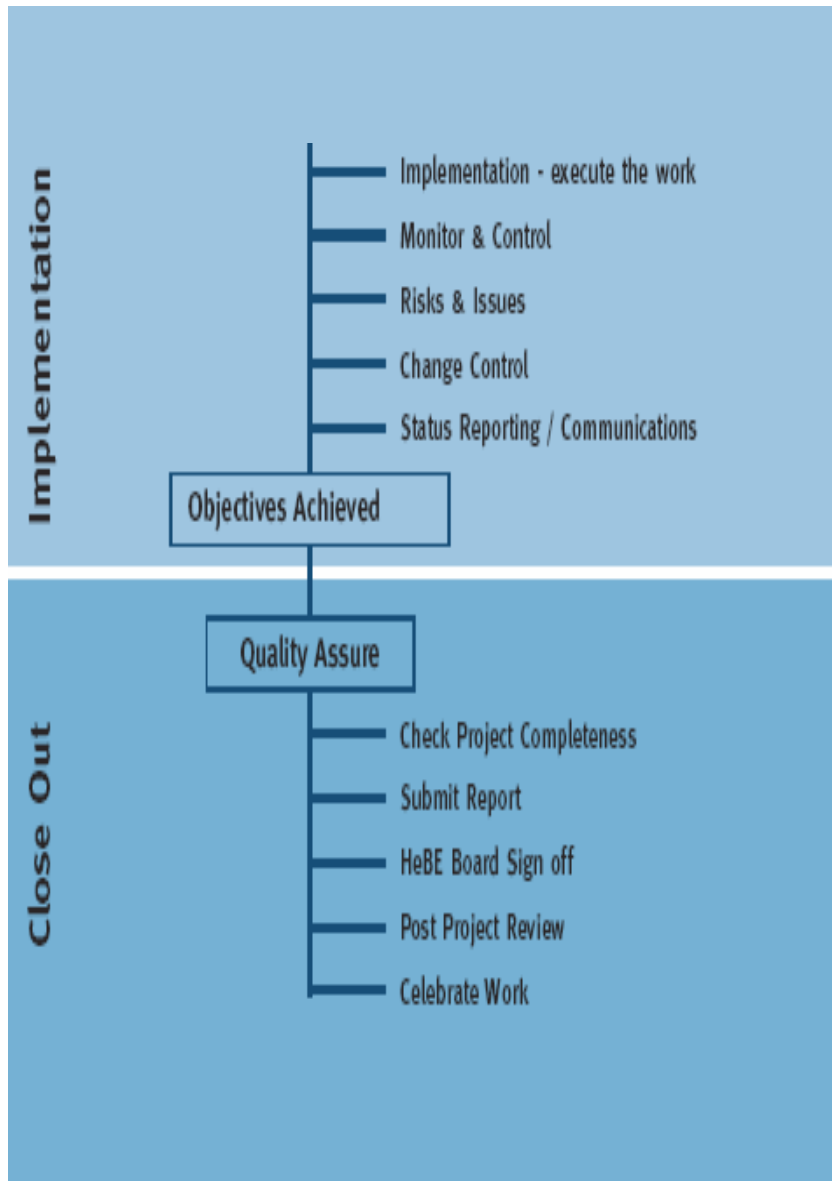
Implementation

Implementation - execute the work

Monitor & Control

Risks & Issues

Change Control

Status Reporting / Communications

Objectives Achieved

Close Out

Quality Assure

Check Project Completeness

Submit Report

HeBE Board Sign off

Post Project Review

Celebrate Work